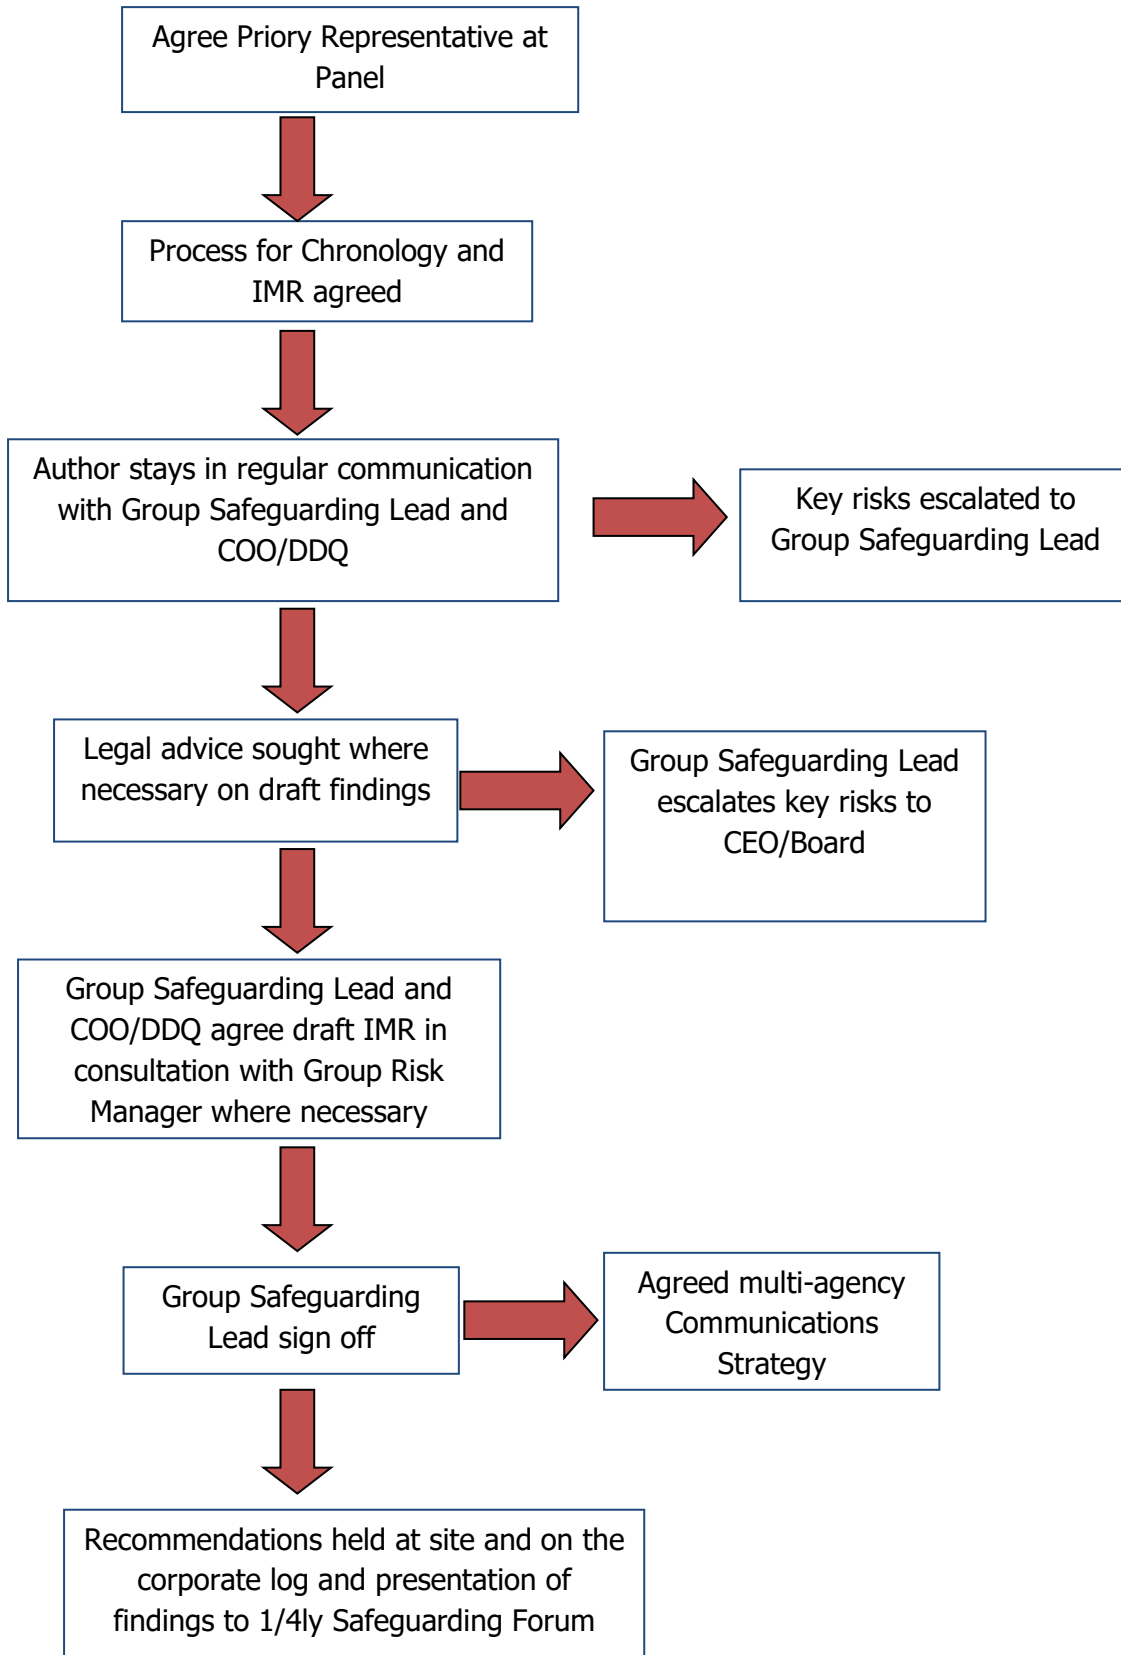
Agree Priory Representative at Panel

Process for Chronology and IMR agreed

Author stays in regular communication with Group Safeguarding Lead and COO/DDQ

Key risks escalated to Group Safeguarding Lead

Legal advice sought where necessary on draft findings

Group Safeguarding Lead escalates key risks to CEO/Board

Group Safeguarding Lead and COO/DDQ agree draft IMR in consultation with Group Risk Manager where necessary

Group Safeguarding Lead sign off

Agreed multi-agency Communications Strategy

Recommendations held at site and on the corporate log and presentation of findings to 1/4ly Safeguarding Forum